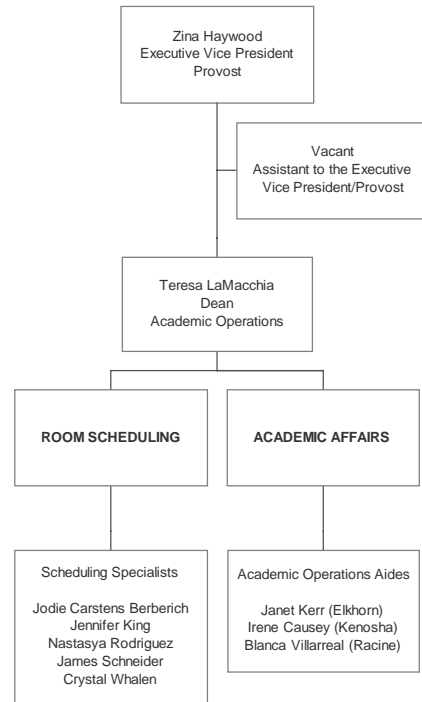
Zina Haywood
Executive Vice President
Provost

Vacant
Assistant to the Executive Vice President/Provost

Teresa LaMacchia
Dean
Academic Operations

ROOM SCHEDULING

ACADEMIC AFFAIRS

Scheduling Specialists

Jodie Carstens Berberich
Jennifer King
Nastasya Rodriguez
James Schneider
Crystal Whalen

Academic Operations Aides

Janet Kerr (Elkhorn)
Irene Causey (Kenosha)
Blanca Villarreal (Racine)